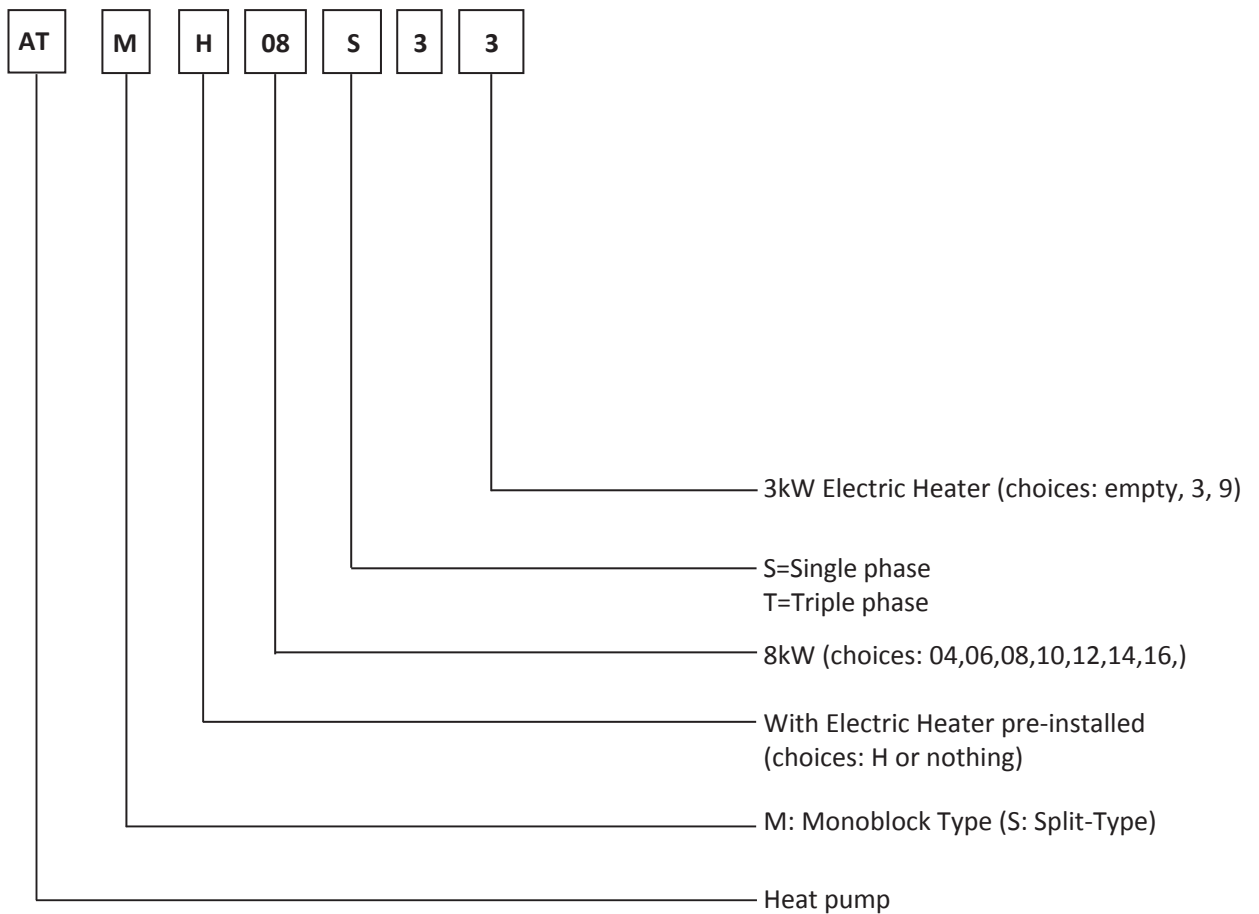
AT M H 08 S 3 3

3kW Electric Heater (choices: empty, 3, 9)

S=Single phase
T=Triple phase

8kW (choices: 04,06,08,10,12,14,16,)

With Electric Heater pre-installed
(choices: H or nothing)

M: Monoblock Type (S: Split-Type)

Heat pump